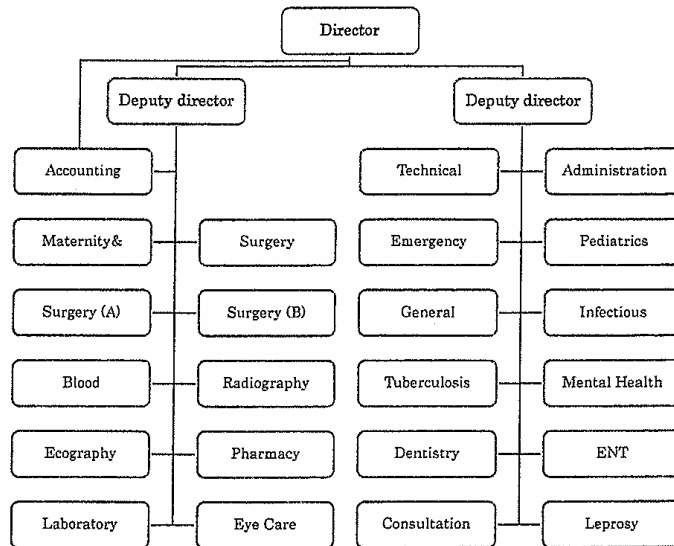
Director

Deputy director

Deputy director

Accounting

Maternity&

Surgery

Surgery (A)

Surgery (B)

Blood

Radiography

Ecography

Pharmacy

Laboratory

Eye Care

Technical

Administration

Emergency

Pediatrics

General

Infectious

Tuberculosis

Mental Health

Dentistry

ENT

Consultation

Leprosy